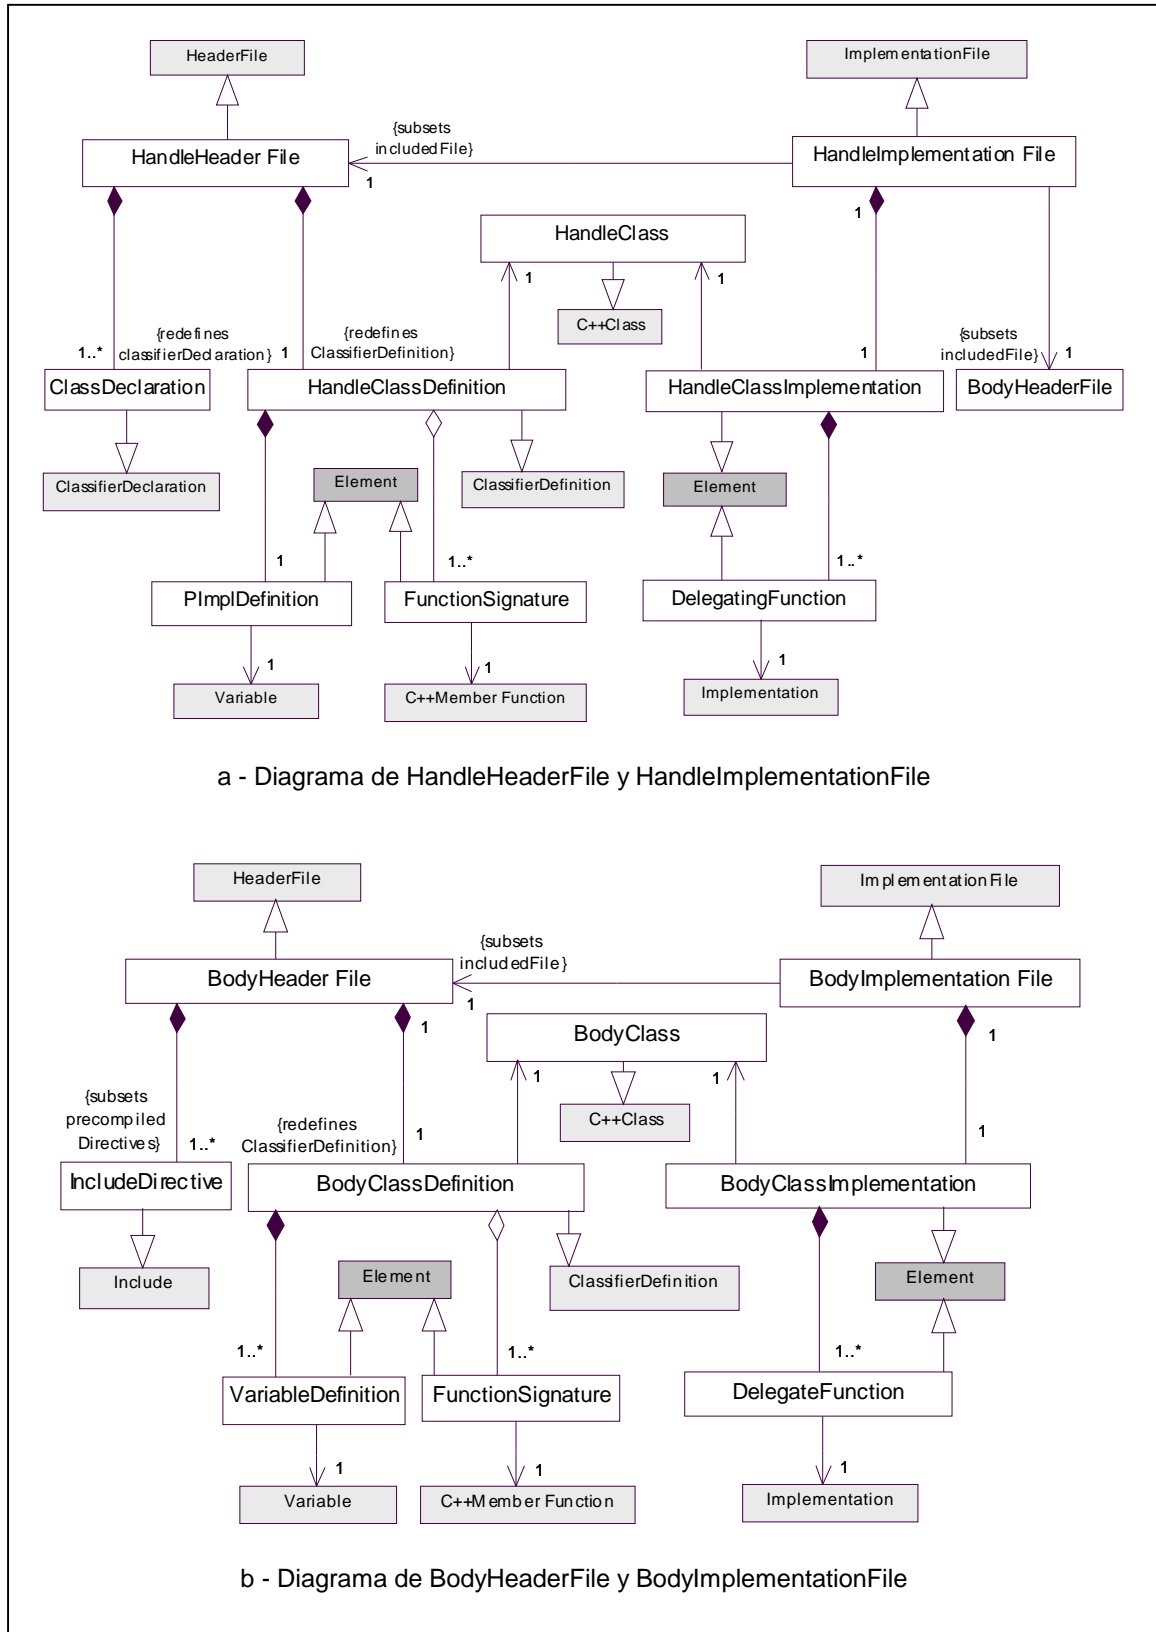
HeaderFile

ImplementationFile

{subsets includedFile}

HandleHeader File

1

HandleImplementation File

1

HandleClass

1

1

C++Class

1..*

{redefines classifierDeclaration}

1

{redefines ClassifierDefinition}

1

{subsets includedFile}

1

ClassDeclaration

HandleClassDefinition

HandleClassImplementation

BodyHeaderFile

ClassifierDeclaration

Element

ClassifierDefinition

Element

1

1..*

1..*

PImplDefinition

FunctionSignature

DelegatingFunction

1

1

1

Variable

C++Member Function

Implementation

a - Diagrama de HandleHeaderFile y HandleImplementationFile

HeaderFile

ImplementationFile

{subsets includedFile}

BodyHeader File

1

BodyImplementation File

1

1

BodyClass

1

1

C++Class

{subsets precompiled Directives}

1..*

{redefines ClassifierDefinition}

1

1

IncludeDirective

BodyClassDefinition

BodyClassImplementation

Include

Element

ClassifierDefinition

Element

1..*

1..*

1..*

VariableDefinition

FunctionSignature

DelegateFunction

1

1

1

Variable

C++Member Function

Implementation

b - Diagrama de BodyHeaderFile y BodyImplementationFile